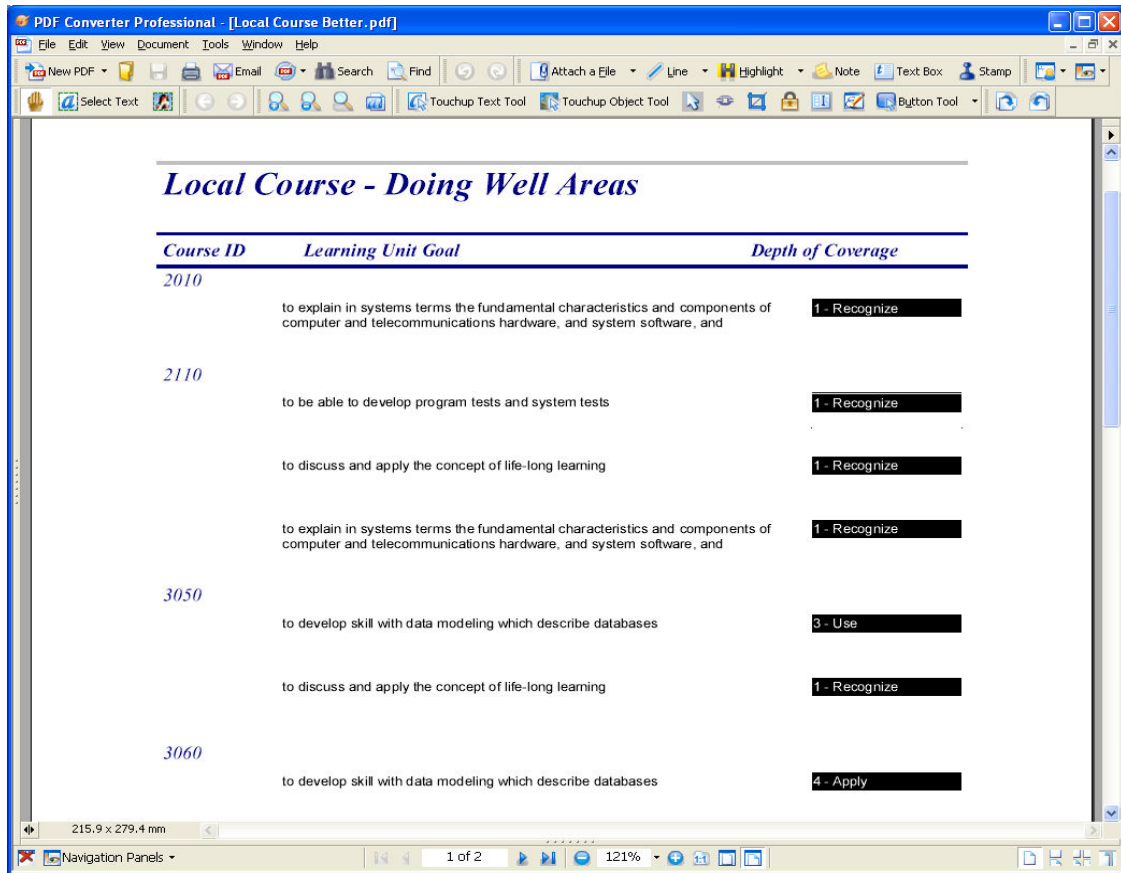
PDF Converter Professional - [Local Course Better.pdf]

File Edit View Document Tools Window Help

New PDF Email Search Find Attach a File Line Highlight Note Text Box Stamp

Select Text Touchup Text Tool Touchup Object Tool Button Tool

Local Course - Doing Well Areas

| Course ID | Learning Unit Goal | Depth of Coverage |
|---|---|---|
| 2010 | | |
| | to explain in systems terms the fundamental characteristics and components of computer and telecommunications hardware, and system software, and | 1 - Recognize |
| 2110 | | |
| | to be able to develop program tests and system tests | 1 - Recognize |
| | to discuss and apply the concept of life-long learning | 1 - Recognize |
| | to explain in systems terms the fundamental characteristics and components of computer and telecommunications hardware, and system software, and | 1 - Recognize |
| 3050 | | |
| | to develop skill with data modeling which describe databases | 3 - Use |
| | to discuss and apply the concept of life-long learning | 1 - Recognize |
| 3060 | | |
| | to develop skill with data modeling which describe databases | 4 - Apply |

215.9 x 279.4 mm

Navigation Panels

1 of 2

121%